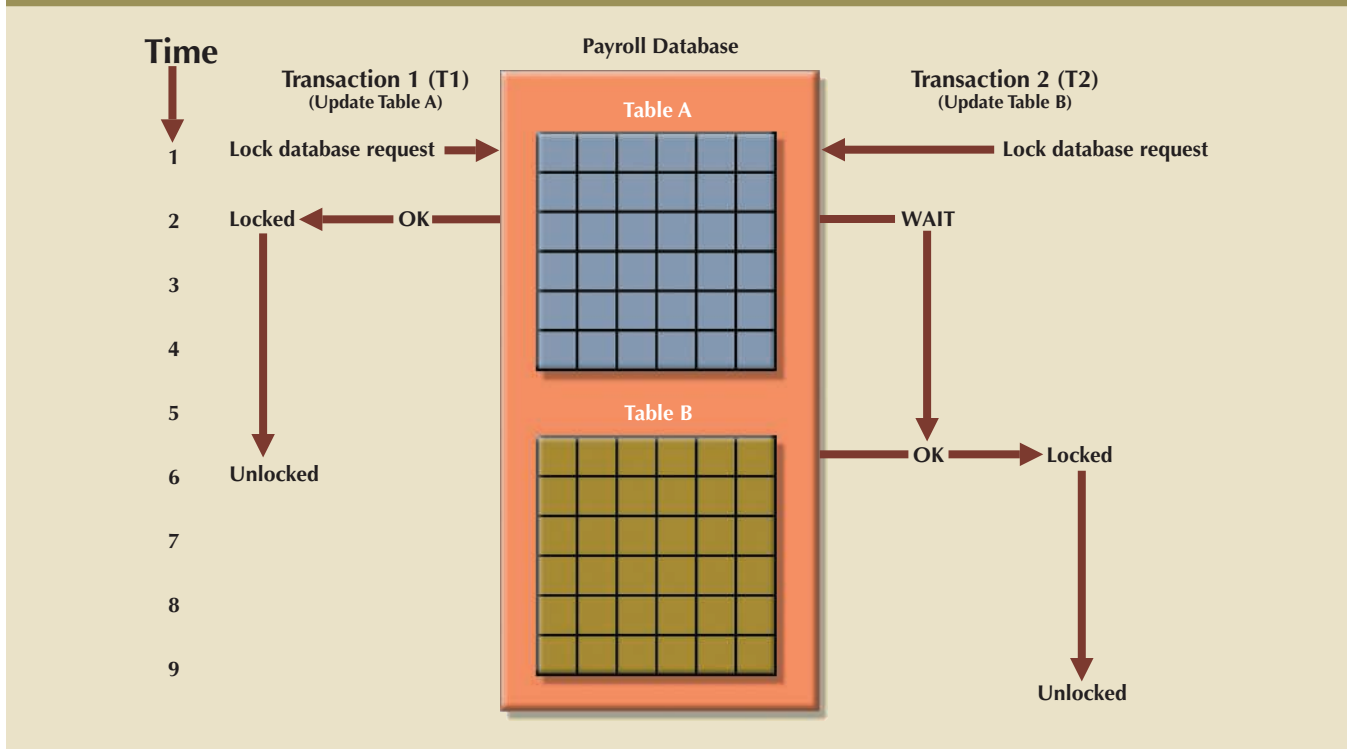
Time

Payroll Database

Transaction 1 (T1)
(Update Table A)

Transaction 2 (T2)
(Update Table B)

Table A

1 Lock database request

Lock database request

2 Locked OK

WAIT

3

4

5

Table B

6 Unlocked

OK Locked

7

8

9

Unlocked